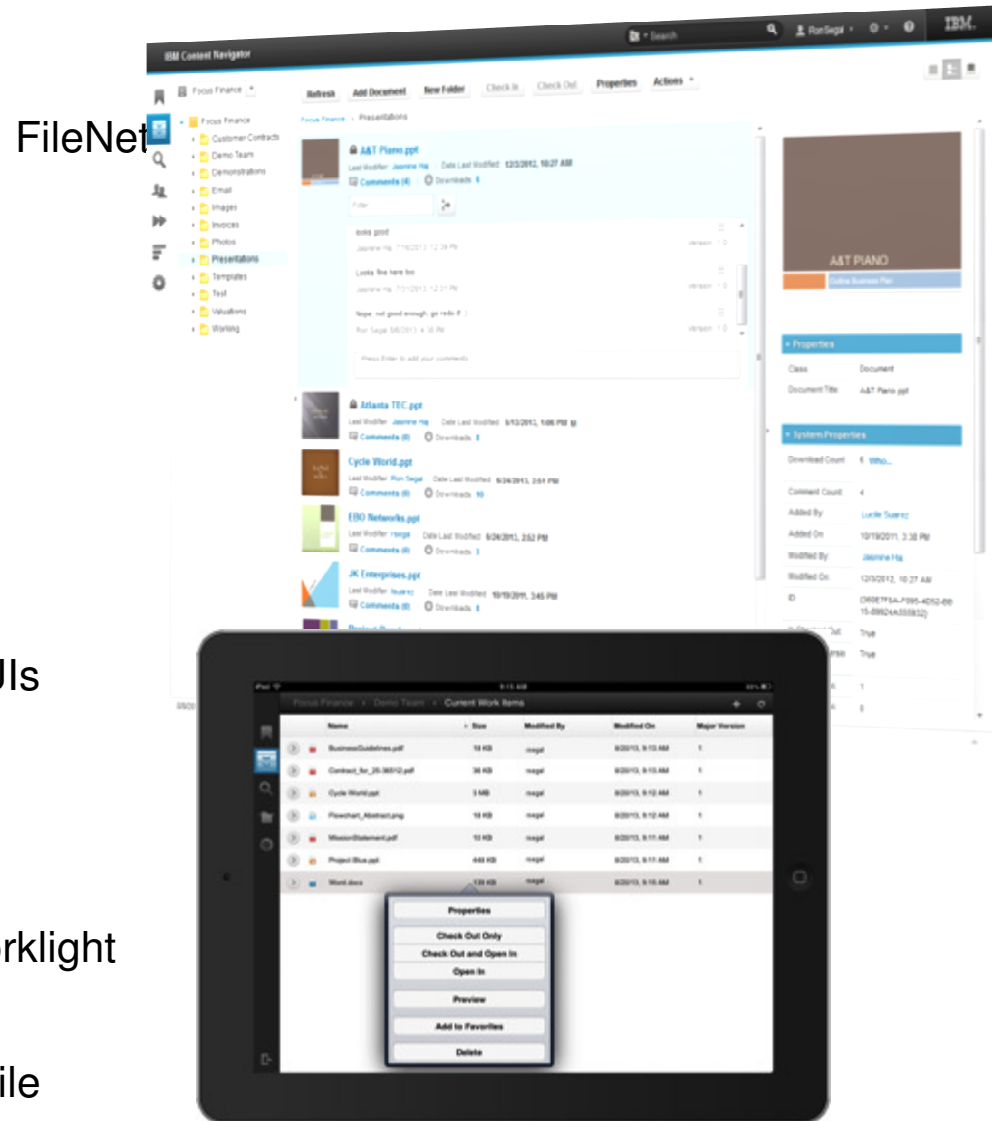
IBM Content Navigator

Search RonSegal IBM

Focus Finance

Refresh Add Document New Folder Check In Check Out Properties Actions

Focus Finance > Presentations

FileNet

Focus Finance
Customer Contracts
Demo Team
Demonstrations
Email
Images
Invoices
Photos
Presentations
Templates
Test
Valuations
Working

A&T Piano.ppt
Last Modifier Jasmine Hag Date Last Modified 12/3/2012, 10:27 AM
Comments (4) Downloads 1

Filter

looks good
Jasmine Ha 7/16/2013 12:39 PM Version 1.0

Looks fine here too
Jasmine Ha 7/31/2013 12:31 PM Version 1.0

Nope, not good enough, go redo it :)
Ron Segal 8/8/2013 4:18 PM Version 1.0

Press Enter to add your comments

Atlanta TEC.ppt
Last Modifier Jasmine Hag Date Last Modified 6/13/2013, 1:06 PM
Comments (0) Downloads 1

Cycle World.ppt
Last Modifier Ron Segal Date Last Modified 6/24/2013, 2:51 PM
Comments (0) Downloads 10

EBO Networks.ppt
Last Modifier rsegal Date Last Modified 6/24/2013, 2:52 PM
Comments (0) Downloads 1

JK Enterprises.ppt
Last Modifier lsuarez Date Last Modified 10/19/2011, 3:45 PM
Comments (0) Downloads 1

A&T PIANO
Outline Business Plan

Properties
Class Document
Document Title A&T Piano.ppt

System Properties
Download Count 1 Who...
Comment Count 4
Added By Lucile Suarez
Added On 10/19/2011, 3:38 PM
Modified By Jasmine Hag
Modified On 12/3/2012, 10:27 AM
ID {56EF75A-F095-4052-B6-15-B9924A055832}
True
True
1
0

UIs

rklight

ile

iPad 9:15 AM 85%
Focus Finance > Demo Team > Current Work Items

| Name | Size | Modified By | Modified On | Major Version |
|---|---|---|---|---|
| BusinessGuidelines.pdf | 10 KB | rsegal | 8/20/13, 9:13 AM | 1 |
| Contract_for_25-36512.pdf | 36 KB | rsegal | 8/20/13, 9:13 AM | 1 |
| Cycle World.ppt | 3 MB | rsegal | 8/20/13, 9:13 AM | 1 |
| Flowchart_Abstract.png | 18 KB | rsegal | 8/20/13, 9:12 AM | 1 |
| MissionStatement.pdf | 13 KB | rsegal | 8/20/13, 9:11 AM | 1 |
| Project Blue.ppt | 440 KB | rsegal | 8/20/13, 9:11 AM | 1 |
| Word.docx | 139 KB | rsegal | 8/20/13, 9:10 AM | 1 |

Properties
Check Out Only
Check Out and Open In
Open In
Preview
Add to Favorites
Delete